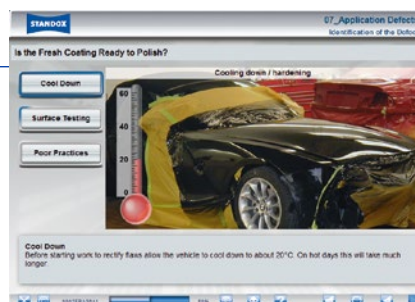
STANDOX

07_Application Defect
Identification of the Defec

Is the Fresh Coating Ready to Polish?

Cool Down

Surface Testing

Poor Practices

Cooling down / hardening

60

40

20

0

Cool Down
Before starting work to rectify flaws allow the vehicle to cool down to about 20°C. On hot days this will take much longer.